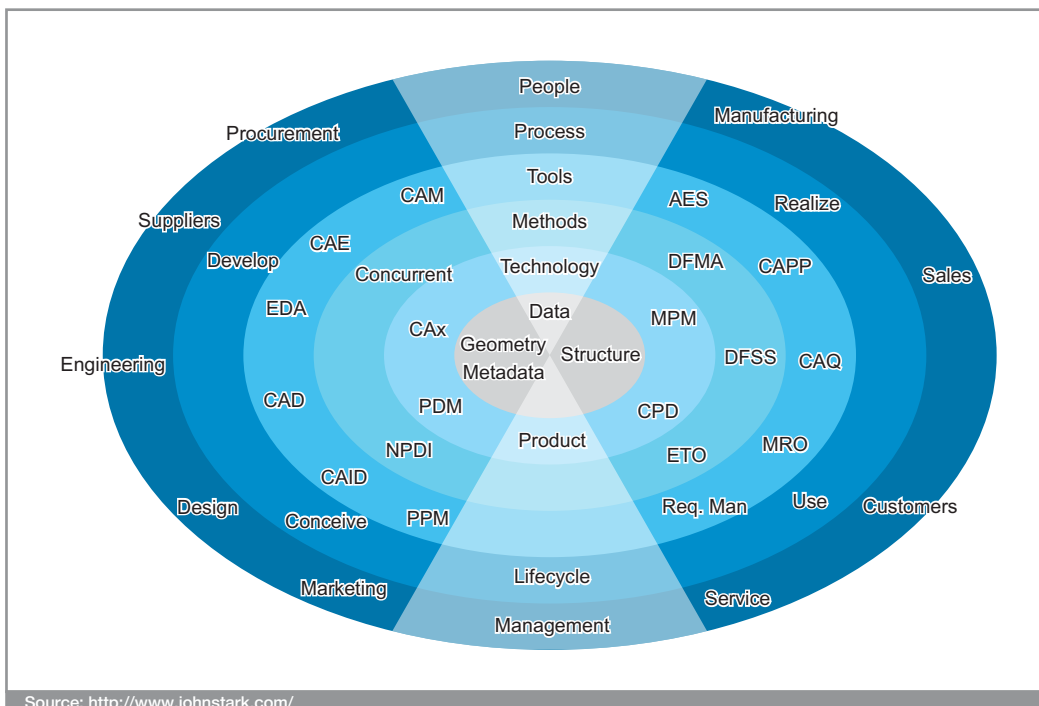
People
Process
Tools
Methods
Technology
Data
Geometry
Structure
Metadata
Product
Lifecycle
Management

Procurement
Suppliers
Develop
Engineering
Design
Marketing
CAM
CAE
EDA
CAD
CAID
Conceive
PPM
NPDI
PDM
CAx
Concurrent

Manufacturing
Realize
Sales
AES
DFMA
CAPP
MPM
DFSS
CAQ
CPD
MRO
ETO
Use
Customers
Req. Man
Service

Source: http://www.johnstark.com/